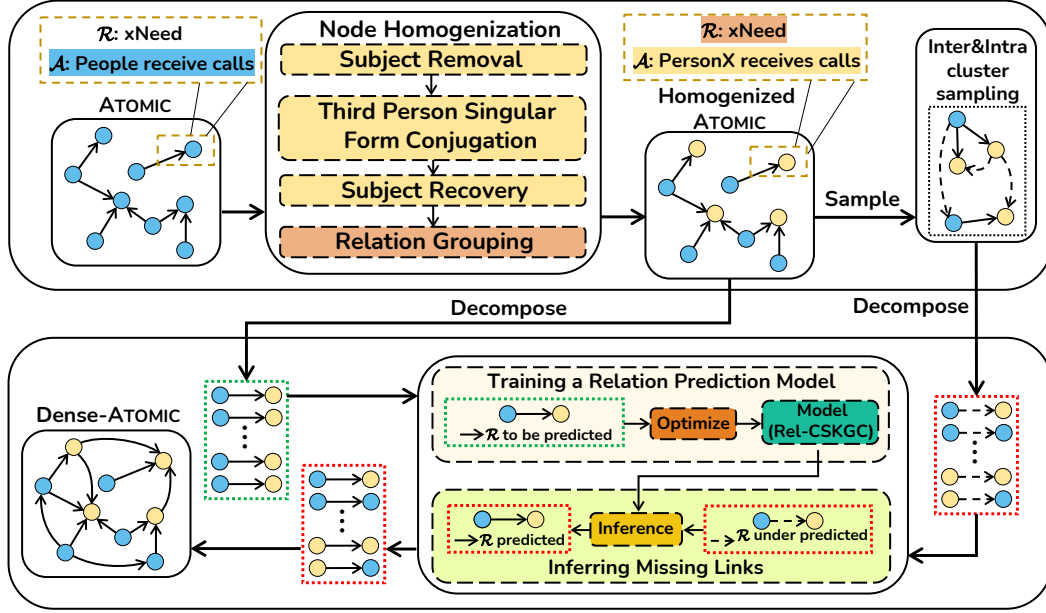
$\mathcal{R}$: xNeed

$\mathcal{A}$: People receive calls

ATOMIC

Node Homogenization

Subject Removal

Third Person Singular Form Conjugation

Subject Recovery

Relation Grouping

$\mathcal{R}$: xNeed

$\mathcal{A}$: PersonX receives calls

Homogenized ATOMIC

Sample

Inter&Intra cluster sampling

Decompose

Decompose

Dense-ATOMIC

Training a Relation Prediction Model

$\mathcal{R}$ to be predicted

Optimize

Model (Rel-CSKGC)

$\mathcal{R}$ predicted

Inference

$\mathcal{R}$ under predicted

Inferring Missing Links